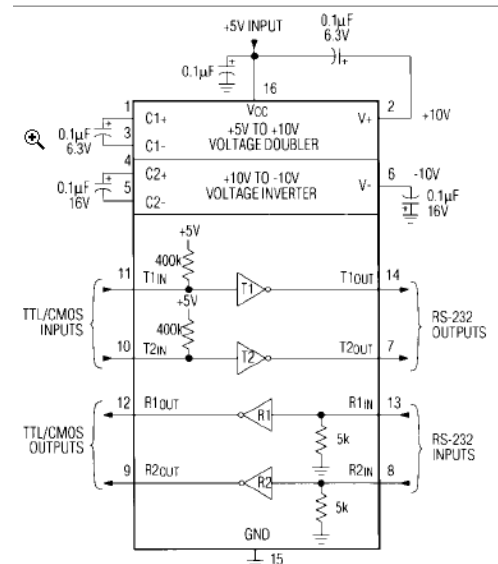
+5V INPUT
0.1μF
6.3V
0.1μF
16
VCC
1
C1+
2
V+
+10V
+5V TO +10V
VOLTAGE DOUBLER
0.1μF
6.3V
3
C1-
4
C2+
+10V TO -10V
VOLTAGE INVERTER
V-
6
-10V
0.1μF
16V
5
C2-
0.1μF
16V
+5V
400k
11
T1IN
T1
T1OUT
14
TTL/CMOS
INPUTS
+5V
400k
RS-232
OUTPUTS
10
T2IN
T2
T2OUT
7
12
R1OUT
R1
R1IN
13
TTL/CMOS
OUTPUTS
5k
RS-232
INPUTS
9
R2OUT
R2
R2IN
8
5k
GND
15